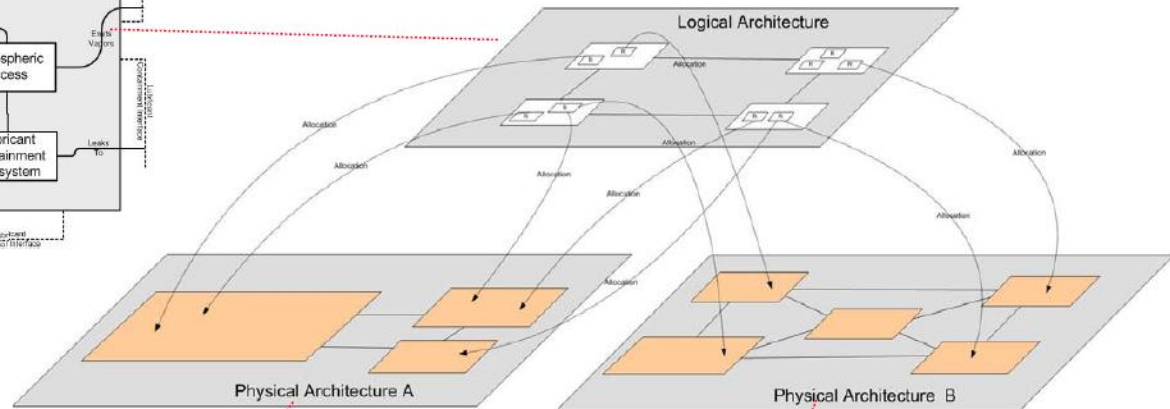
spheric
cess

Emits
Vapors

bricant
ainment
system

Leaks
To

Containment Interface

Lubricant

Lubricant
Interface

Logical Architecture

R
R
R
R
R
R
R
R

Allocation
Allocation
Allocation
Allocation
Allocation
Allocation
Allocation
Allocation
Allocation

Physical Architecture A

Physical Architecture B